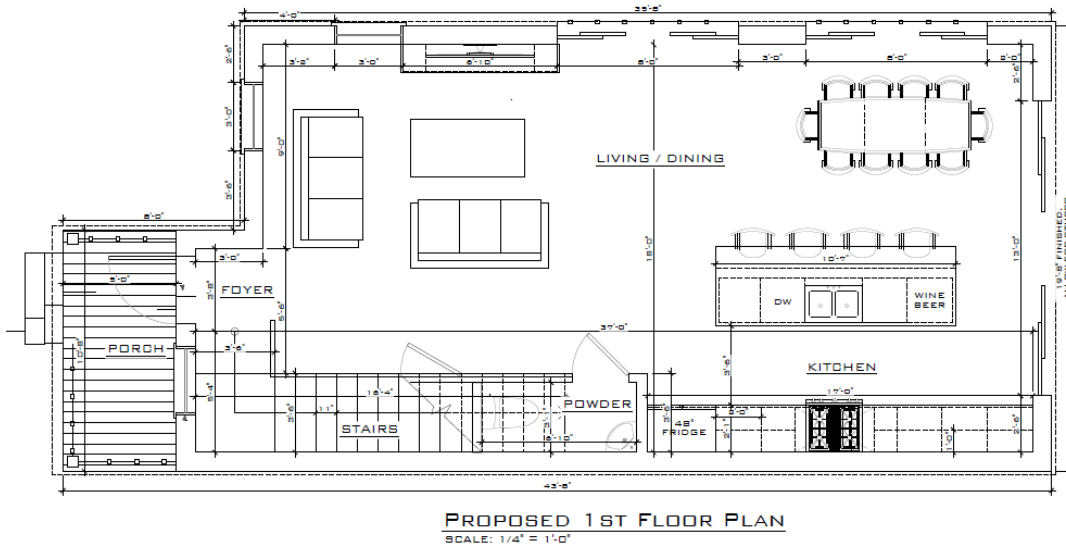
4'-0"
33'-8"
2'-6"
3'-2"
3'-0"
6'-10"
6'-0"
3'-0"
6'-0"
2'-0"
2'-6"
3'-0"
9'-0"
3'-6"
LIVING / DINING
8'-0"
3'-0"
18'-0"
13'-0"
10'-7"
5'-0"
3'-6"
FOYER
5'-6"
DW
WINE BEER
19'-8" FINISHED
37'-0"
PORCH
10'-6"
3'-6"
3'-6"
KITCHEN
16'-4"
17'-0"
5'-4"
3'-6"
11"
POWDER
48" FRIDGE
3'-0"
2'-1"
STAIRS
6'-10"
1'-0"
2'-6"
43'-8"
PROPOSED 1ST FLOOR PLAN
SCALE: 1/4" = 1'-0"